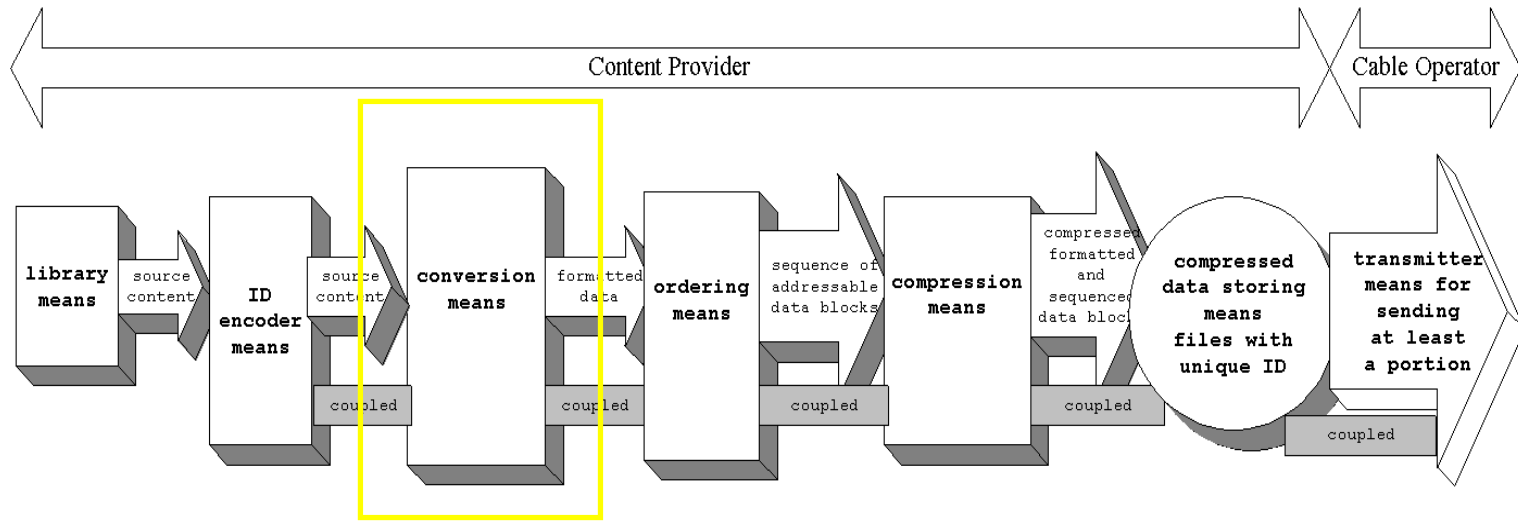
Content Provider

Cable Operator

library means

source content

ID encoder means

source content

conversion means

formatted data

ordering means

sequence of addressable data blocks

compression means

compressed formatted and sequenced data block

compressed data storing means files with unique ID

transmitter means for sending at least a portion

coupled

coupled

coupled

coupled

coupled